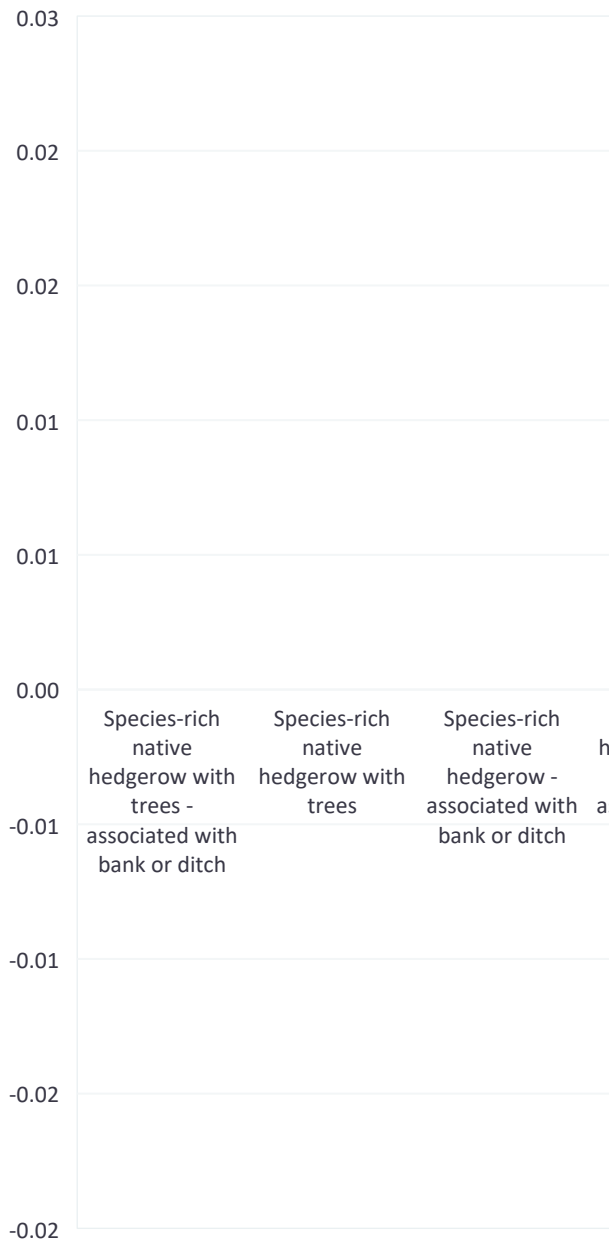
0.03

0.02

0.02

0.01

0.01

0.00

-0.01

-0.01

-0.02

-0.02

Species-rich native hedgerow with trees - associated with bank or ditch

Species-rich native hedgerow with trees

Species-rich native hedgerow - associated with bank or ditch

h

a